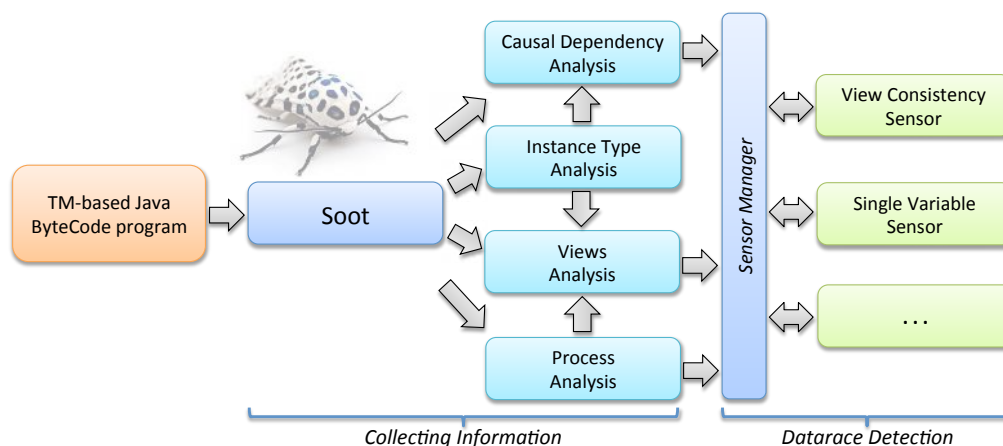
TM-based Java ByteCode program

Soot

Causal Dependency Analysis

Instance Type Analysis

Views Analysis

Process Analysis

Sensor Manager

View Consistency Sensor

Single Variable Sensor

…

Collecting Information

Datarace Detection